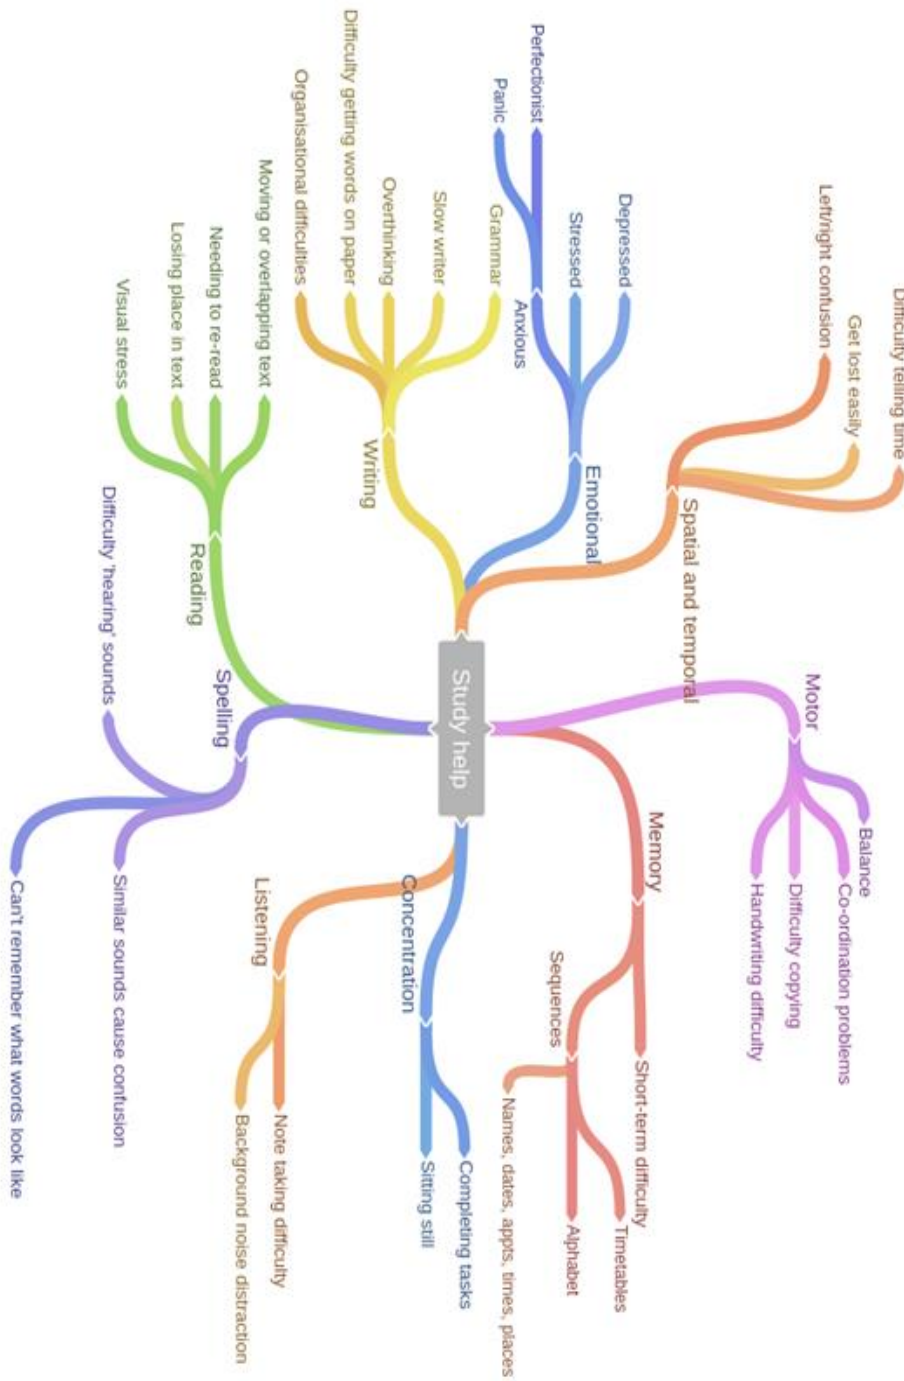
Study help

Emotional
Anxious
Perfectionist
Panic
Stressed
Depressed

Writing
Grammar
Slow writer
Overthinking
Difficulty getting words on paper
Organisational difficulties

Reading
Moving or overlapping text
Needing to re-read
Losing place in text
Visual stress

Spelling
Difficulty 'hearing' sounds
Similar sounds cause confusion
Can't remember what words look like

Listening
Note taking difficulty
Background noise distraction

Concentration
Completing tasks
Sitting still

Memory
Short-term difficulty
Sequences
Timetables
Alphabet
Names, dates, appts, times, places

Motor
Balance
Co-ordination problems
Difficulty copying
Handwriting difficulty

Spatial and temporal
Left/right confusion
Get lost easily
Difficulty telling time